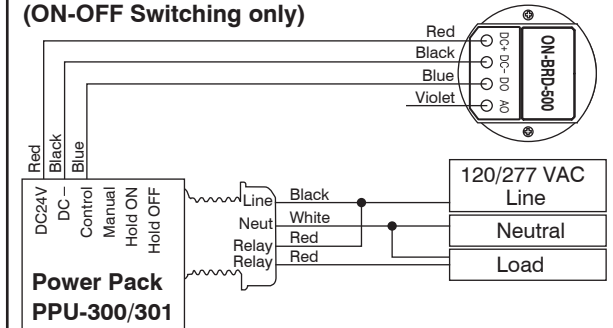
(ON-OFF Switching only)

Red
Black
Blue
Violet

DC+
DC–
DO
AO

ON-BRD-500

Red
Black
Blue

DC24V
DC –
Control
Manual
Hold ON
Hold OFF

Line
Neut
Relay
Relay

Black
White
Red
Red

120/277 VAC
Line
Neutral
Load

Power Pack
PPU-300/301